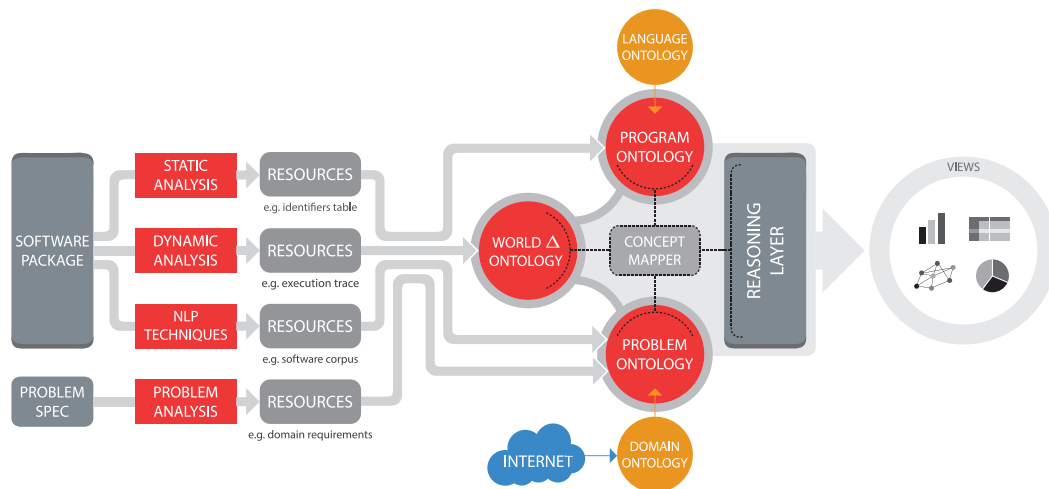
LANGUAGE ONTOLOGY

SOFTWARE PACKAGE

STATIC ANALYSIS

RESOURCES

e.g. identifiers table

DYNAMIC ANALYSIS

RESOURCES

e.g. execution trace

NLP TECHNIQUES

RESOURCES

e.g. software corpus

PROBLEM SPEC

PROBLEM ANALYSIS

RESOURCES

e.g. domain requirements

PROGRAM ONTOLOGY

WORLD $\Delta$ ONTOLOGY

CONCEPT MAPPER

PROBLEM ONTOLOGY

REASONING LAYER

VIEWS

INTERNET

DOMAIN ONTOLOGY